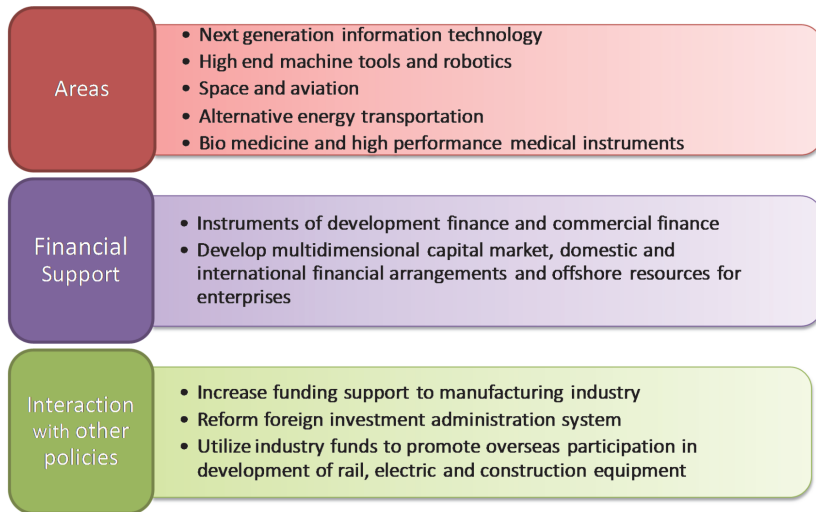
Areas

- Next generation information technology
- High end machine tools and robotics
- Space and aviation
- Alternative energy transportation
- Bio medicine and high performance medical instruments

Financial Support

- Instruments of development finance and commercial finance
- Develop multidimensional capital market, domestic and international financial arrangements and offshore resources for enterprises

Interaction with other policies

- Increase funding support to manufacturing industry
- Reform foreign investment administration system
- Utilize industry funds to promote overseas participation in development of rail, electric and construction equipment